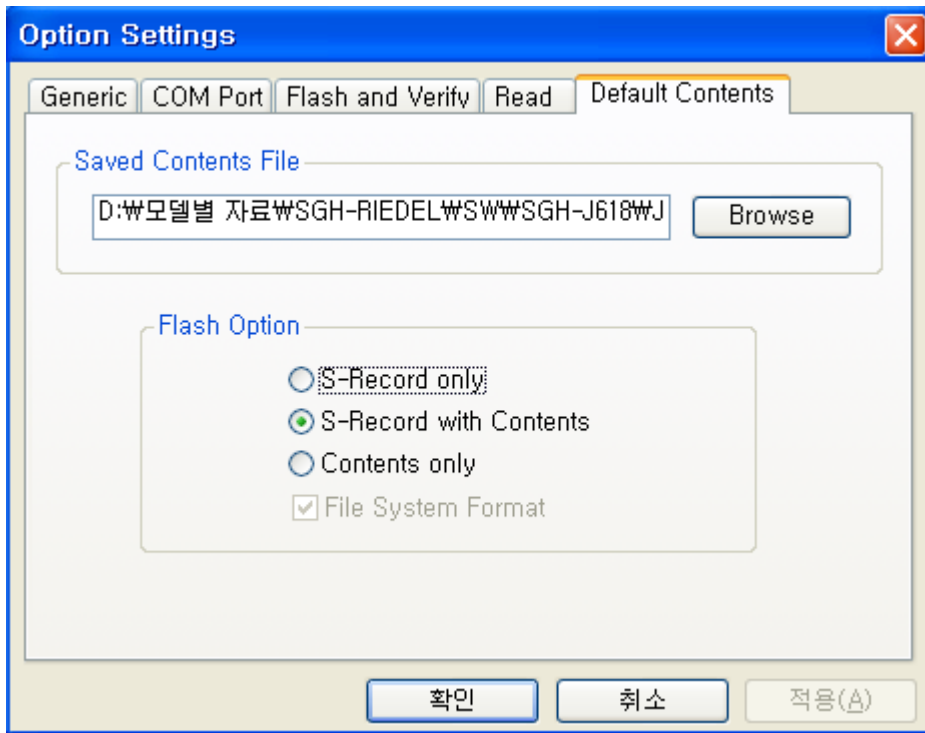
Option Settings

Generic | COM Port | Flash and Verify | Read | Default Contents

Saved Contents File

D:₩모델별 자료₩SGH-RIEDEL₩SW₩SGH-J618₩J

Browse

Flash Option

S-Record only

S-Record with Contents

Contents only

File System Format

확인

취소

적용(A)